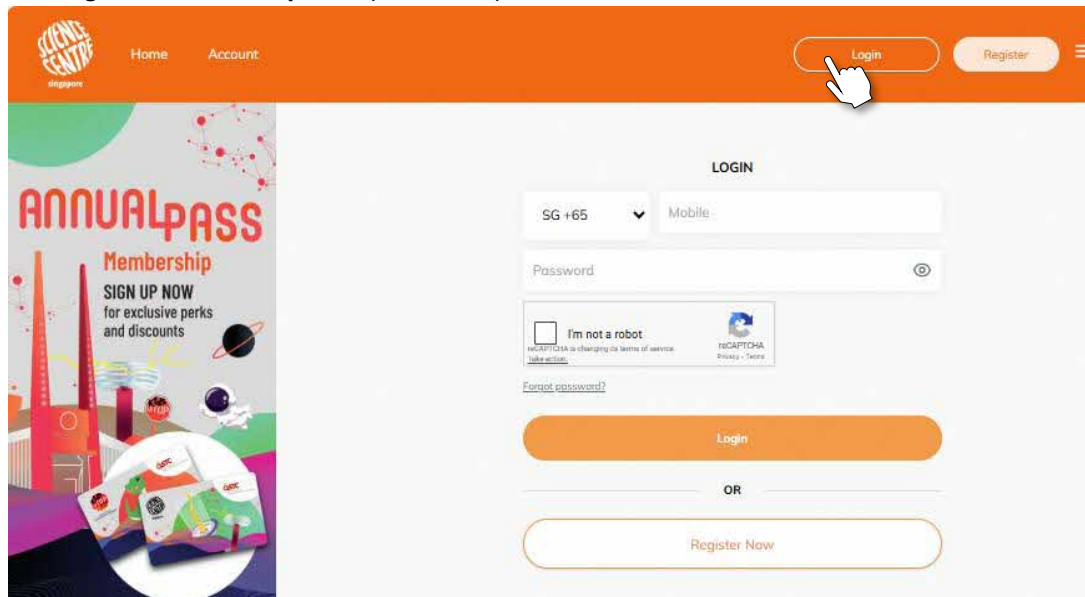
SCIENCE CENTRE Singapore

Home Account

Login Register

ANNUALPASS
Membership
SIGN UP NOW
for exclusive perks and discounts

LOGIN

SG +65

Mobile

Password

I'm not a robot
reCAPTCHA is changing its terms of service. Take action.
reCAPTCHA
Privacy - Terms

Forgot password?

Login

OR

Register Now